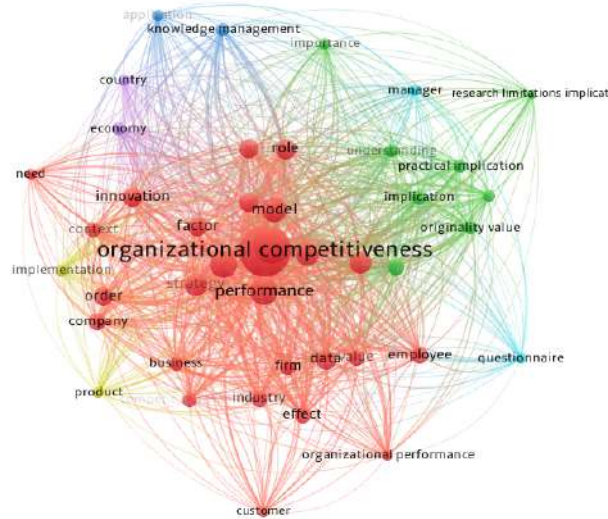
application
knowledge management
importance
country
manager
research limitations implicat
economy
role
understanding
practical implication
need
innovation
model
implication
context
factor
originality value
organizational competitiveness
implementation
strategy
performance
order
company
business
firm
data
value
employee
questionnaire
product
component
industry
effect
organizational performance
customer